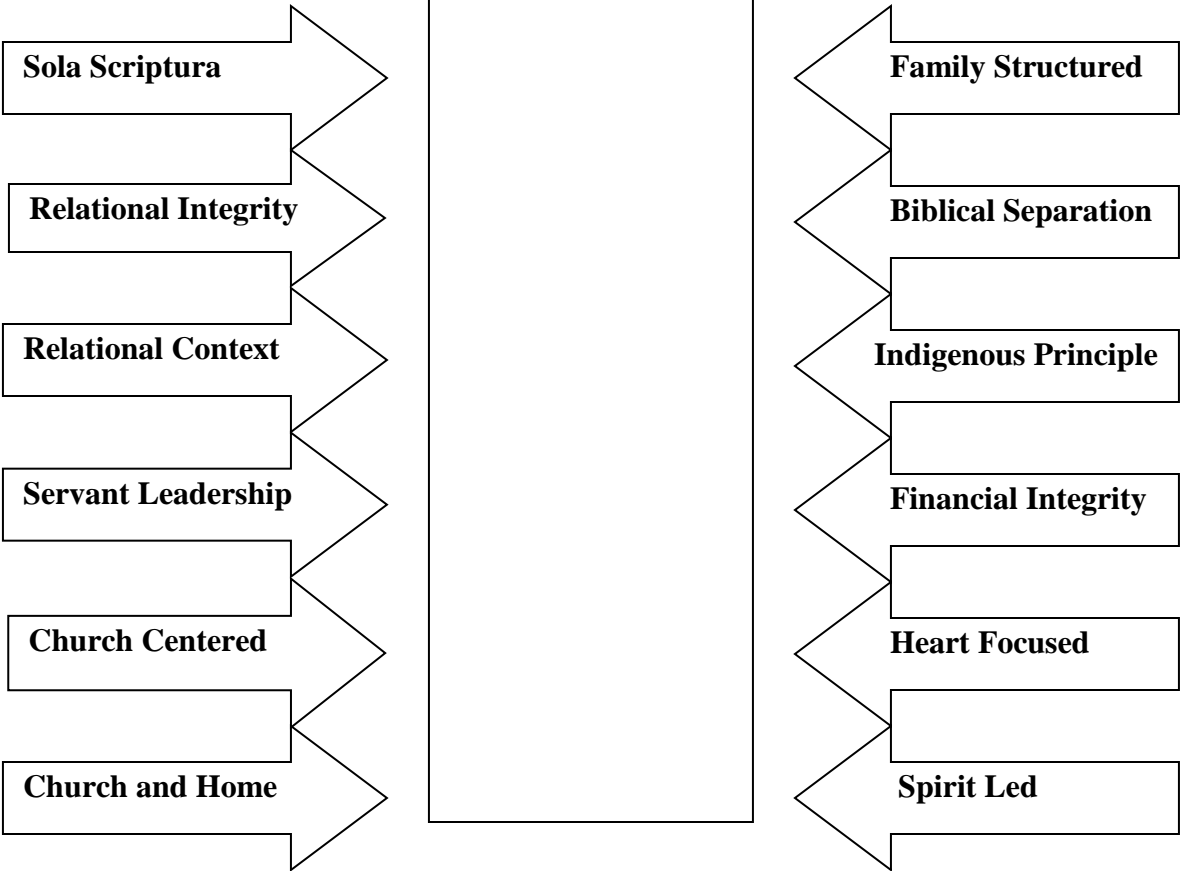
Sola Scriptura

Relational Integrity

Relational Context

Servant Leadership

Church Centered

Church and Home

Family Structured

Biblical Separation

Indigenous Principle

Financial Integrity

Heart Focused

Spirit Led